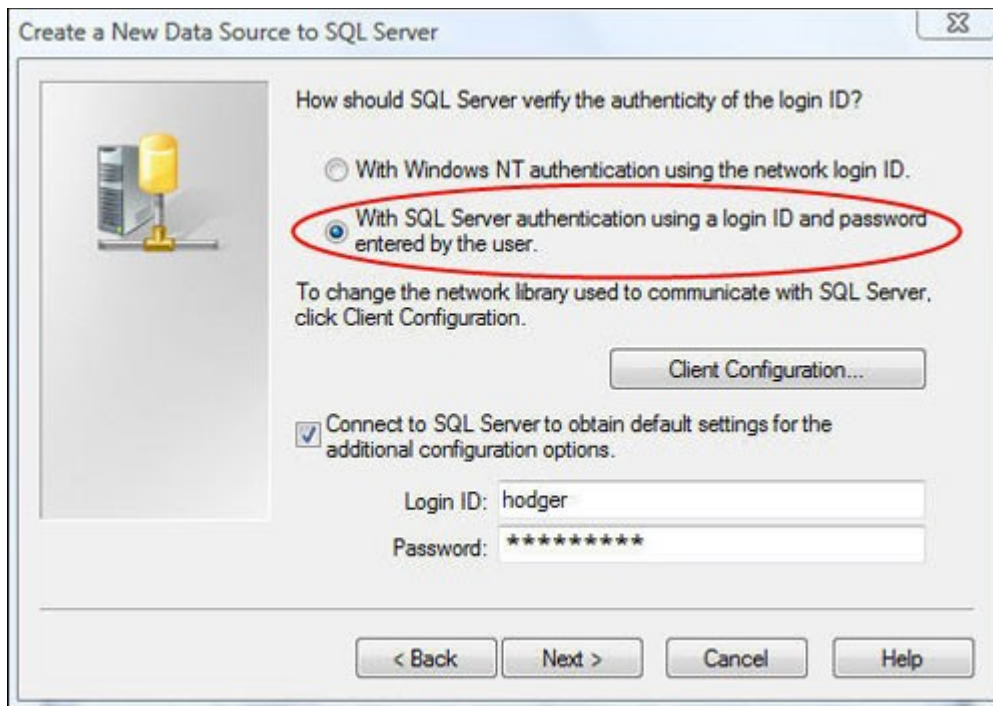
Create a New Data Source to SQL Server

How should SQL Server verify the authenticity of the login ID?

With Windows NT authentication using the network login ID.

With SQL Server authentication using a login ID and password entered by the user.

To change the network library used to communicate with SQL Server, click Client Configuration.

Client Configuration...

Connect to SQL Server to obtain default settings for the additional configuration options.

Login ID: hodger

Password: *********

< Back
Next >
Cancel
Help